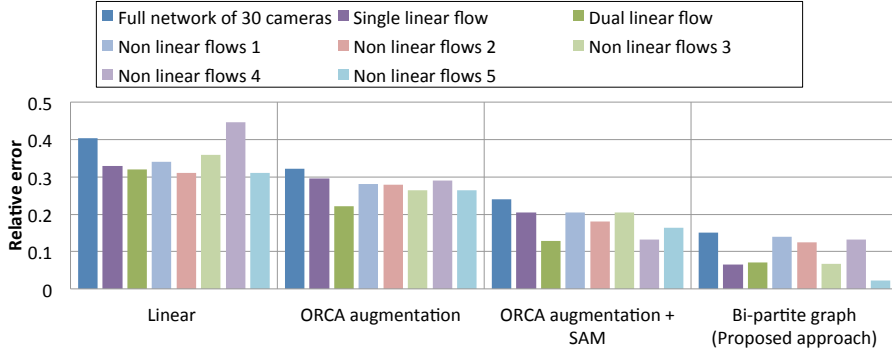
Full network of 30 cameras
Single linear flow
Dual linear flow
Non linear flows 1
Non linear flows 2
Non linear flows 3
Non linear flows 4
Non linear flows 5

Relative error

0.5
0.4
0.3
0.2
0.1
0

Linear
ORCA augmentation
ORCA augmentation + SAM
Bi-partite graph (Proposed approach)